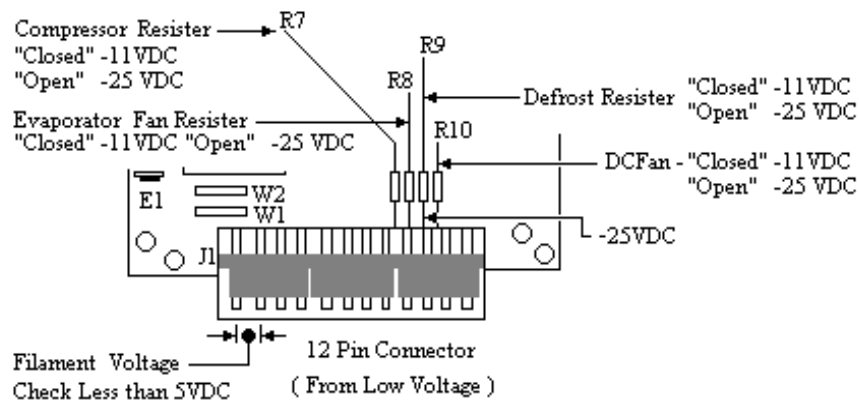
Compressor Resister
"Closed" -11VDC
"Open" -25 VDC

R7

R9

R8

Defrost Resister "Closed" -11VDC
"Open" -25 VDC

Evaporator Fan Resister
"Closed" -11VDC "Open" -25 VDC

R10

DCFan - "Closed" -11VDC
"Open" -25 VDC

E1

W2

W1

J1

-25VDC

Filament Voltage
Check Less than 5VDC

12 Pin Connector
( From Low Voltage )